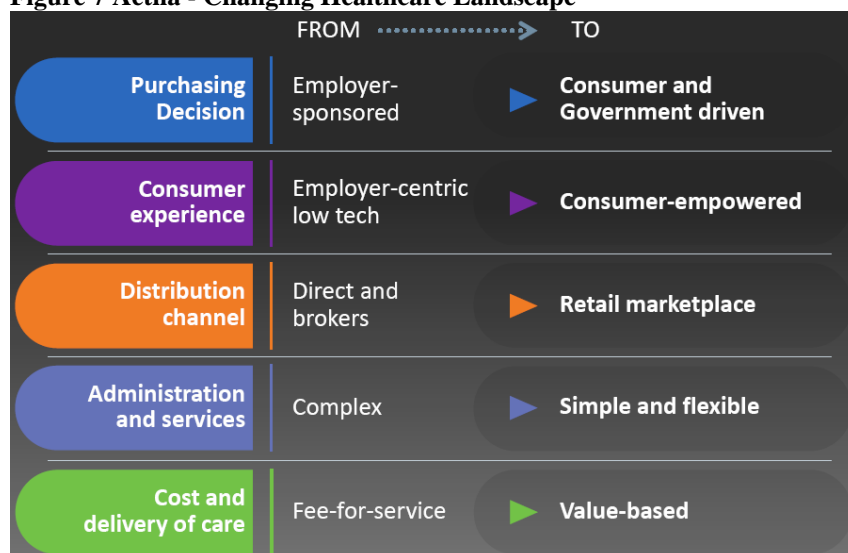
Figure 7 Aetna - Changing Healthcare Landscape

FROM TO

| | FROM | TO |
|---|---|---|
| Purchasing Decision | Employer-sponsored | Consumer and Government driven |
| Consumer experience | Employer-centric low tech | Consumer-empowered |
| Distribution channel | Direct and brokers | Retail marketplace |
| Administration and services | Complex | Simple and flexible |
| Cost and delivery of care | Fee-for-service | Value-based |